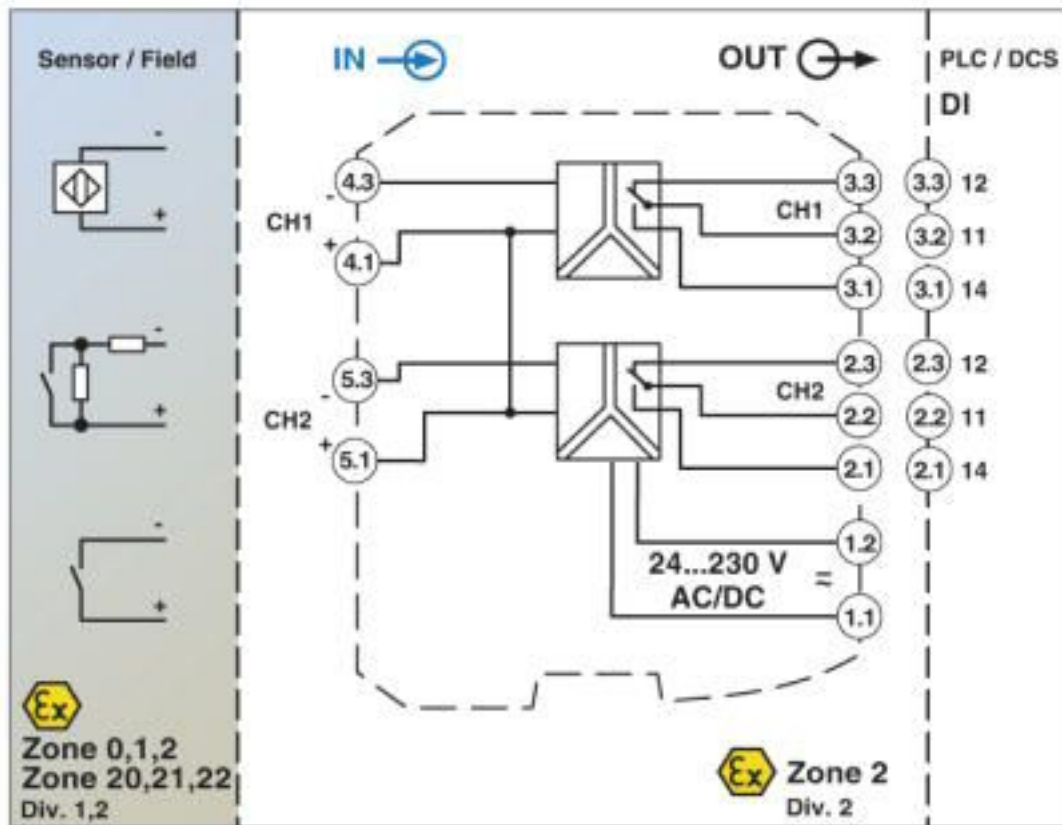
Sensor / Field

-
+

-
+

-
+

Ex
Zone 0,1,2
Zone 20,21,22
Div. 1,2

IN

OUT

CH1
- 4.3
+ 4.1

CH2
- 5.3
+ 5.1

3.3
CH1
3.2
3.1
2.3
CH2
2.2
2.1
1.2
24...230 V
AC/DC
=
1.1

Ex Zone 2
Div. 2

PLC / DCS
DI
3.3 12
3.2 11
3.1 14
2.3 12
2.2 11
2.1 14